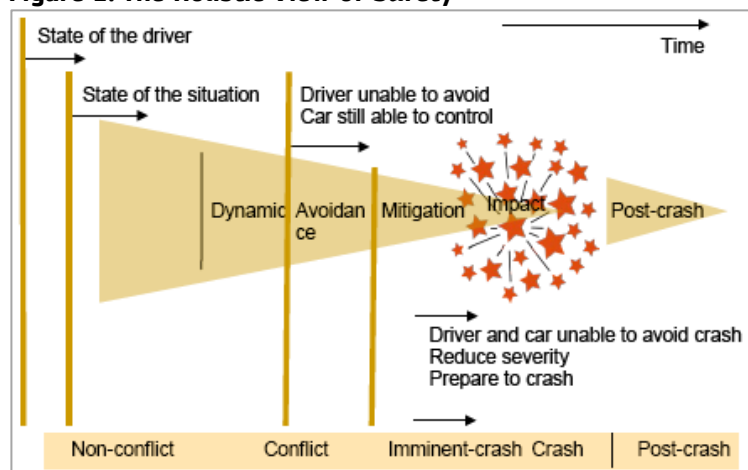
State of the driver

Time

State of the situation

Driver unable to avoid
Car still able to control

Dynamic Avoidance Mitigation Impact Post-crash

Driver and car unable to avoid crash
Reduce severity
Prepare to crash

Non-conflict Conflict Imminent-crash Crash Post-crash